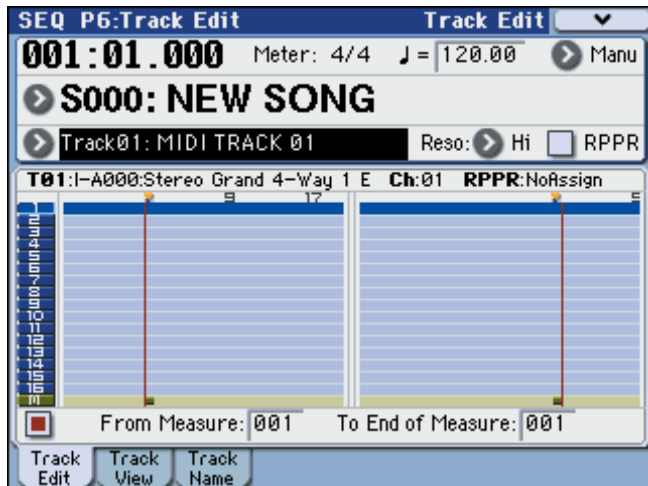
SEQ P6:Track Edit
Track Edit

001:01.000 Meter: 4/4 ♩= 120.00 Manu

S000: NEW SONG

Track01: MIDI TRACK 01 Reso: Hi RPPR

T01:I-A000:Stereo Grand 4-Way 1 E Ch:01 RPPR:NoAssign

1
2
3
4
5
6
7
8
9
10
11
12
13
14
15
16
M

9 17

5

From Measure: 001 To End of Measure: 001

Track Edit
Track View
Track Name